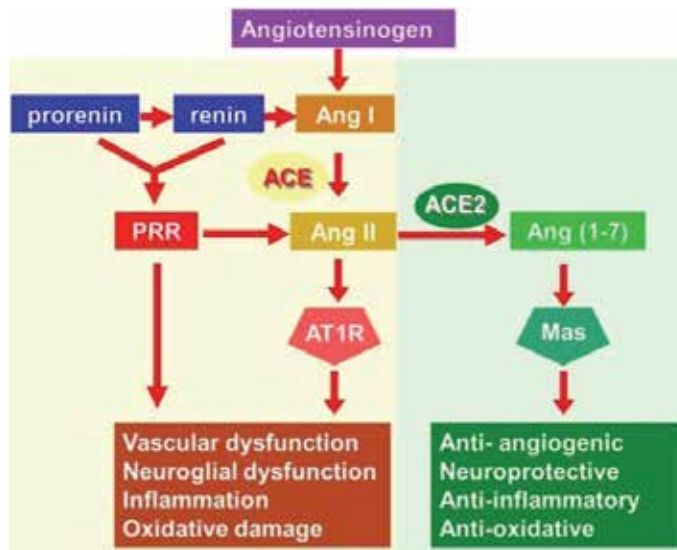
Angiotensinogen

prorenin

renin

Ang I

ACE

PRR

Ang II

ACE2

Ang (1-7)

AT1R

Mas

Vascular dysfunction
Neuroglial dysfunction
Inflammation
Oxidative damage

Anti- angiogenic
Neuroprotective
Anti-inflammatory
Anti-oxidative